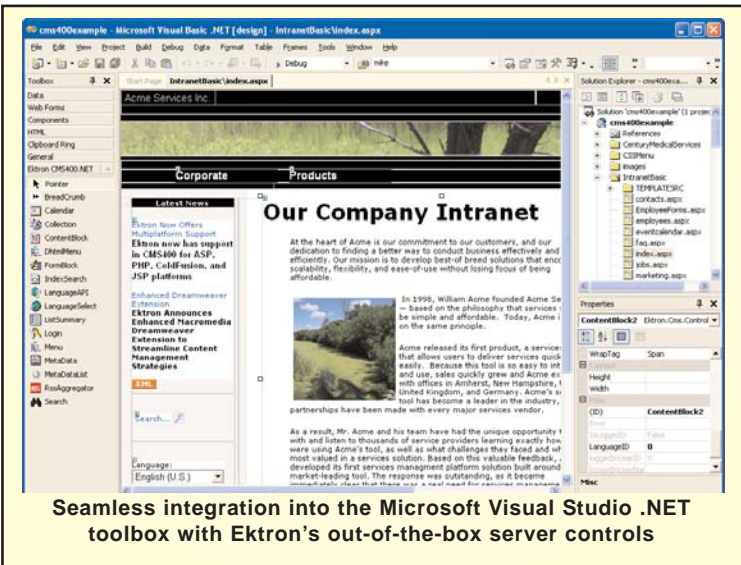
cms400example - Microsoft Visual Basic .NET [design] - IntranetBasic\index.aspx

File Edit View Project Build Debug Data Format Table Frames Tools Window Help

Debug mike

Toolbox
Data
Web Forms
Components
HTML
Clipboard Ring
General
Ektron CMS400.NET
Pointer
BreadCrumb
Calendar
Collection
ContentBlock
DhtmlMenu
FormBlock
IndexSearch
LanguageAPI
LanguageSelect
ListSummary
Login
Menu
MetaData
MetaDataList
RssAggregator
Search

Start Page IntranetBasic\index.aspx

Acme Services Inc.

Corporate Products

Latest News

Ektron Now Offers Multiplatform Support
Ektron now has support in CMS400 for ASP, PHP, ColdFusion, and JSP platforms

Enhanced Dreamweaver Extension
Ektron Announces Enhanced Macromedia Dreamweaver Extension to Streamline Content Management Strategies

XML

Search...

Language:
English (U.S.)

Our Company Intranet

At the heart of Acme is our commitment to our customers, and our dedication to finding a better way to conduct business effectively and efficiently. Our mission is to develop best-of breed solutions that enc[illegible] scalability, flexibility, and ease-of-use without losing focus of being affordable.

In 1998, William Acme founded Acme Se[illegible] – based on the philosophy that services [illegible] be simple and affordable. Today, Acme i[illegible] on the same principle.

Acme released its first product, a service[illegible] that allows users to deliver services quick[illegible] easily. Because this tool is so easy to int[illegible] and use, sales quickly grew and Acme ex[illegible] with offices in Amherst, New Hampshire, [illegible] United Kingdom, and Germany. Acme's s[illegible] tool has become a leader in the industry, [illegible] partnerships have been made with every major services vendor.

As a result, Mr. Acme and his team have had the unique opportunity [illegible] with and listen to thousands of service providers learning exactly how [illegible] were using Acme's tool, as well as what challenges they faced and wh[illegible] most valued in a services solution. Based on this valuable feedback, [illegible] developed its first services managment platform solution built around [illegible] market-leading tool. The response was outstanding, as it became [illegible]

Solution Explorer - cms400exa...
Solution 'cms400example' (1 projec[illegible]
cms400example
References
CenturyMedicalServices
CSSMenu
images
IntranetBasic
TEMPLATESRC
contacts.aspx
EmployeeForms.aspx
employees.aspx
eventcalendar.aspx
faq.aspx
index.aspx
jobs.aspx
marketing.aspx

Properties
ContentBlock2 Ektron.Cms.Control
WrapTag Span
Height
Width
(ID) ContentBlock2
LanguageID 0
Misc

Seamless integration into the Microsoft Visual Studio .NET toolbox with Ektron's out-of-the-box server controls